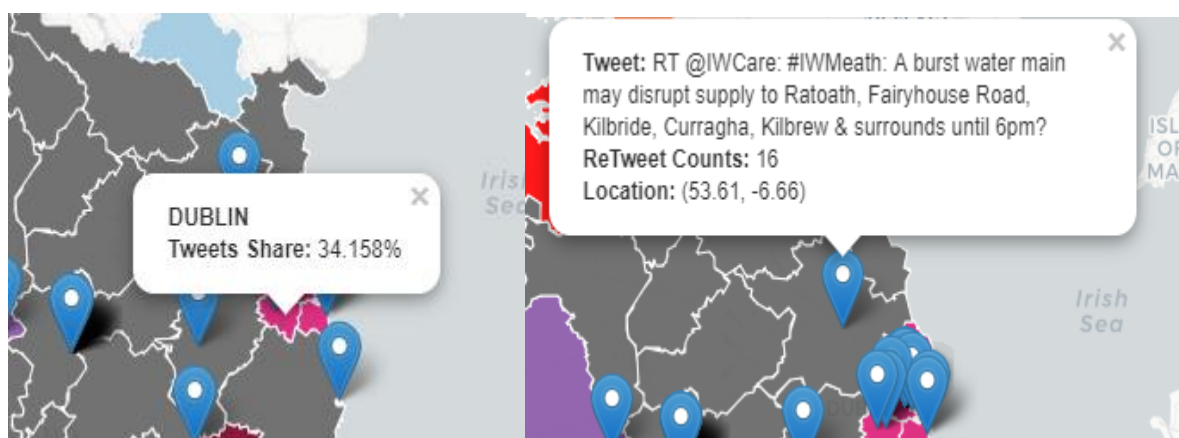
Irish Sea

DUBLIN
**Tweets Share:** 34.158%

×

**Tweet:** RT @IWCare: #IWMeath: A burst water main may disrupt supply to Ratoath, Fairyhouse Road, Kilbride, Curragha, Kilbrew & surrounds until 6pm?
**ReTweet Counts:** 16
**Location:** (53.61, -6.66)

×

ISL
OF
MA

Irish Sea